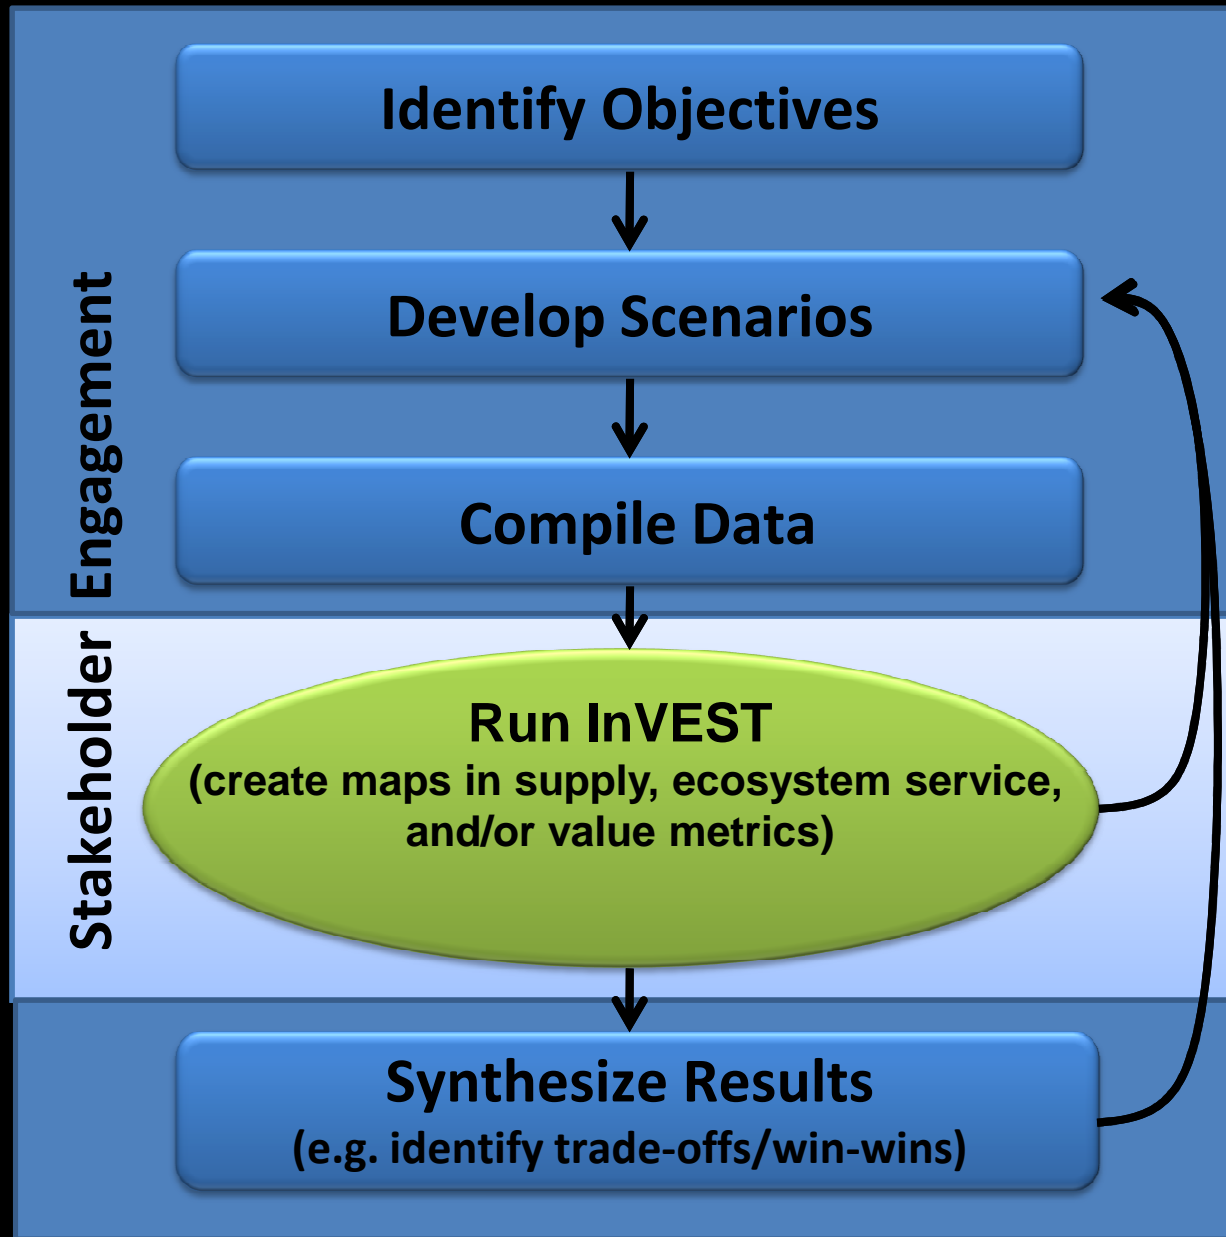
Stakeholder Engagement

Identify Objectives

Develop Scenarios

Compile Data

Run InVEST
(create maps in supply, ecosystem service, and/or value metrics)

Synthesize Results
(e.g. identify trade-offs/win-wins)